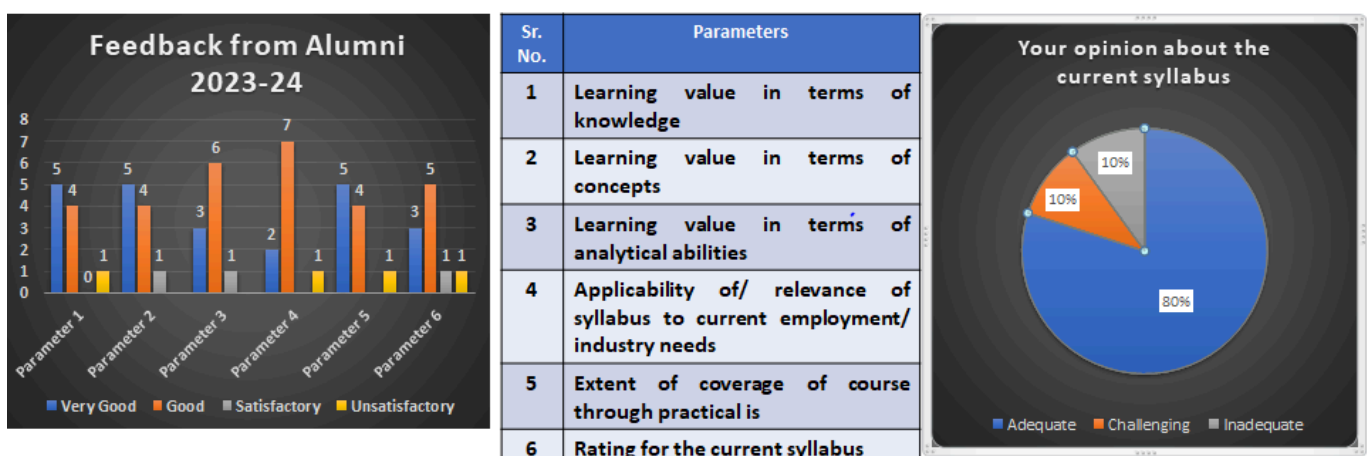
Feedback from Alumni 2023-24

8
7
6
5
4
3
2
1
0

| | Very Good | Good | Satisfactory | Unsatisfactory |
|---|---|---|---|---|
| Parameter 1 | 5 | 4 | 0 | 1 |
| Parameter 2 | 5 | 4 | 1 | |
| Parameter 3 | 3 | 6 | 1 | |
| Parameter 4 | 2 | 7 | | 1 |
| Parameter 5 | 5 | 4 | | 1 |
| Parameter 6 | 3 | 5 | 1 | 1 |

Very Good Good Satisfactory Unsatisfactory

| Sr. No. | Parameters |
|---|---|
| 1 | Learning value in terms of knowledge |
| 2 | Learning value in terms of concepts |
| 3 | Learning value in terms of analytical abilities |
| 4 | Applicability of/ relevance of syllabus to current employment/ industry needs |
| 5 | Extent of coverage of course through practical is |
| 6 | Rating for the current syllabus |

Your opinion about the current syllabus

10%
10%
80%

Adequate Challenging Inadequate